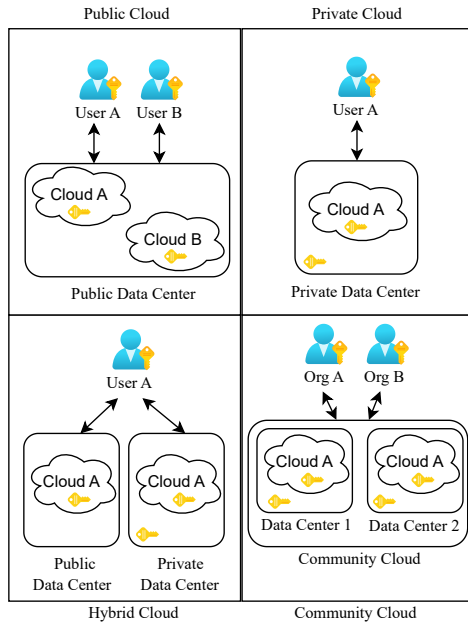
Public Cloud

User A User B

Cloud A

Cloud B

Public Data Center

Private Cloud

User A

Cloud A

Private Data Center

User A

Cloud A

Public Data Center

Cloud A

Private Data Center

Hybrid Cloud

Org A Org B

Cloud A

Data Center 1

Cloud A

Data Center 2

Community Cloud

Community Cloud